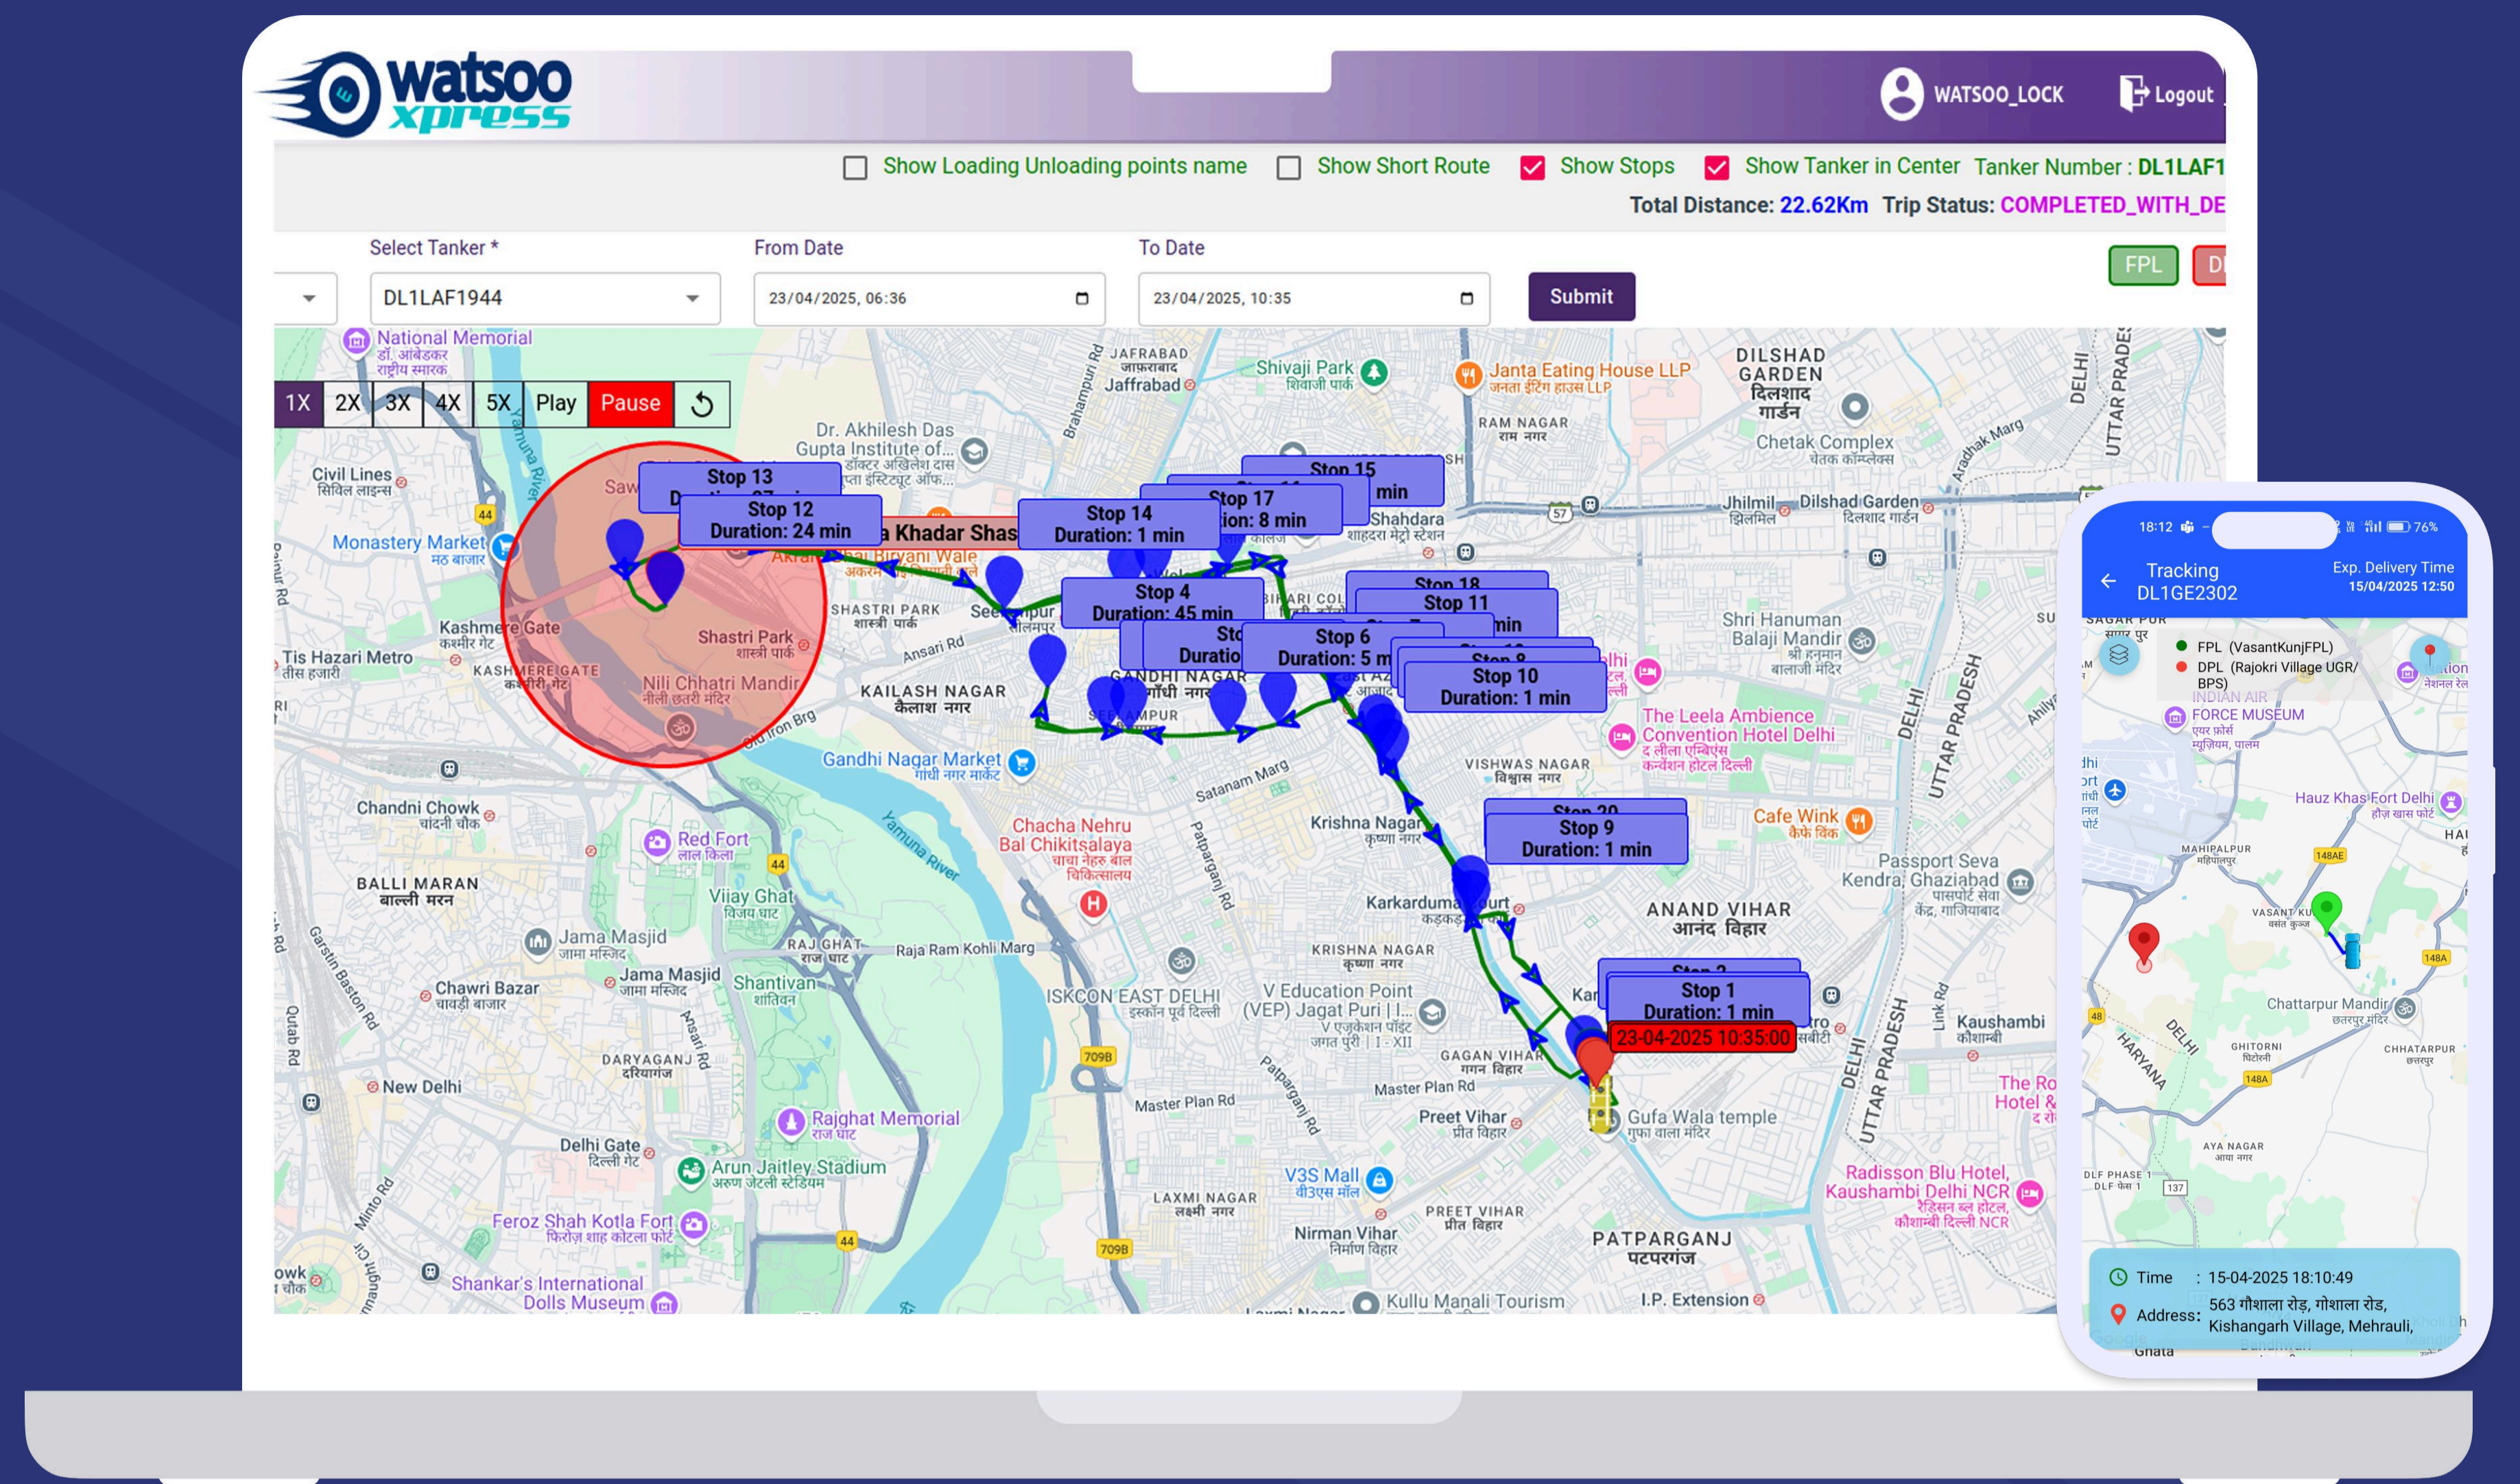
watsoo xpress

WATSOO_LOCK Logout

Show Loading Unloading points name Show Short Route Show Stops Show Tanker in Center Tanker Number : DL1LAF1

Total Distance: 22.62Km Trip Status: COMPLETED_WITH_DE

Select Tanker *
DL1LAF1944

From Date
23/04/2025, 06:36

To Date
23/04/2025, 10:35

Submit

FPL DI

1X 2X 3X 4X 5X Play Pause

Stop 13
Stop 12
Duration: 24 min
Stop 15
Stop 17
Duration: 8 min
Stop 14
Duration: 1 min
Stop 4
Duration: 45 min
Stop 18
Stop 11
Stop 6
Duration: 5 m
Stop 10
Duration: 1 min
Stop 20
Stop 9
Duration: 1 min
Stop 2
Stop 1
Duration: 1 min
23-04-2025 10:35:00

National Memorial
Civil Lines
Monastery Market
Kashmere Gate
Tis Hazari Metro
Shastri Park
Nili Chhatri Mandir
Kailash Nagar
Gandhi Nagar
Gandhi Nagar Market
Chandni Chowk
Red Fort
Ballimaran
Vijay Ghat
Jama Masjid
Chawri Bazar
Raj Ghat
Shantivan
Daryaganj
New Delhi
Delhi Gate
Rajghat Memorial
Arun Jaitley Stadium
Feroz Shah Kotla Fort
Shankar's International Dolls Museum
Chacha Nehru Bal Chikitsalaya
ISKCON EAST DELHI
V Education Point (VEP) Jagat Puri
Krishna Nagar
Karkardooma Court
Anand Vihar
Gagan Vihar
Preet Vihar
V3S Mall
Laxmi Nagar
Nirman Vihar
Patparganj
Gufa Wala temple
I.P. Extension
Kullu Manali Tourism
Radisson Blu Hotel, Kaushambi Delhi NCR
Kaushambi
Passport Seva Kendra, Ghaziabad
Cafe Wink
The Leela Ambience Convention Hotel Delhi
Vishwas Nagar
Shri Hanuman Balaji Mandir
Chetak Complex
Dilshad Garden
Jhilmil
Ram Nagar
Janta Eating House LLP
Shivaji Park
Jafrabad
Dr. Akhilesh Das Gupta Institute of...
Shahdara
Khadar Shas
Akram Biryani Wale
Seelampur
Uttar Pradesh
Delhi

18:12 76%
Tracking
DL1GE2302
Exp. Delivery Time
15/04/2025 12:50
FPL (VasantKunjFPL)
DPL (Rajokri Village UGR/BPS)
INDIAN AIR FORCE MUSEUM
Hauz Khas Fort Delhi
Mahipalpur
Vasant Kunj
Chattarpur Mandir
Ghitorni
Chhatarpur
Aya Nagar
Haryana
Delhi
DLF Phase 1
Time : 15-04-2025 18:10:49
Address: 563 गौशाला रोड, गौशाला रोड, Kishangarh Village, Mehrauli,